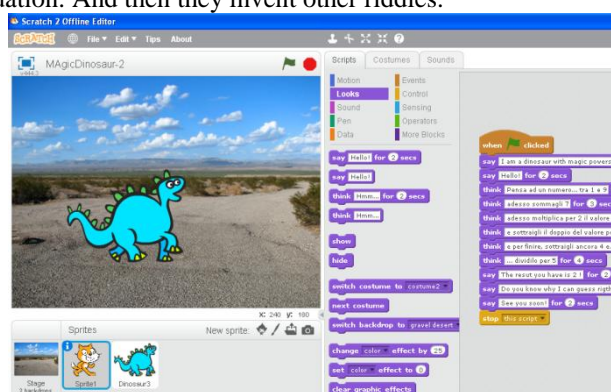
ation. And then they invent other riddles.

Scratch 2 Offline Editor
SCRATCH File ▾ Edit ▾ Tips About
MAgicDinosaur-2
v446.2
Scripts Costumes Sounds
Motion Events
Looks Control
Sound Sensing
Pen Operators
Data More Blocks
say Hello! for 2 secs
say Hello!
think Hmm... for 2 secs
think Hmm...
show
hide
switch costume to costume2
next costume
switch backdrop to gravel desert
change color effect by 25
set color effect to 0
clear graphic effects
x: 240 y: 180
Sprites
New sprite:
Stage
2 backdrops
Sprite1
Dinosaur3
when clicked
say I am a dinosaur with magic powers
say Hello! for 2 secs
think Pensa ad un numero... tra 1 e 9
think adesso sommagli 7 for 3 sec
think adesso moltiplica per 2 il valore
think e sottraigli il doppio del valore p
think e per finire, sottraigli ancora 4 e
think ... dividilo per 5 for 4 secs
say The resut you have is 2 ! for 2
say Do you know why I can guess righ
say See you soon! for 2 secs
stop this script